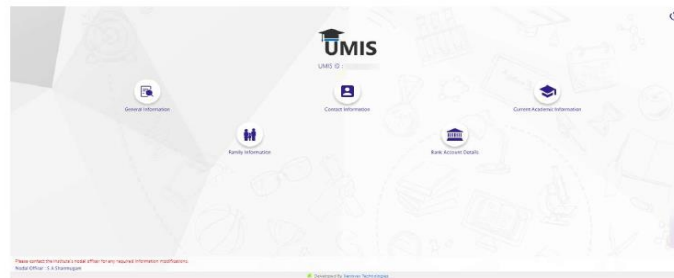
UMIS

UMIS ID : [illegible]

General Information

Contact Information

Current Academic Information

Family Information

Bank Account Details

Please contact the institute's nodal officer for any required information modifications.
Nodal Officer : S A Shanmugam

Developed by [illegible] Technologies